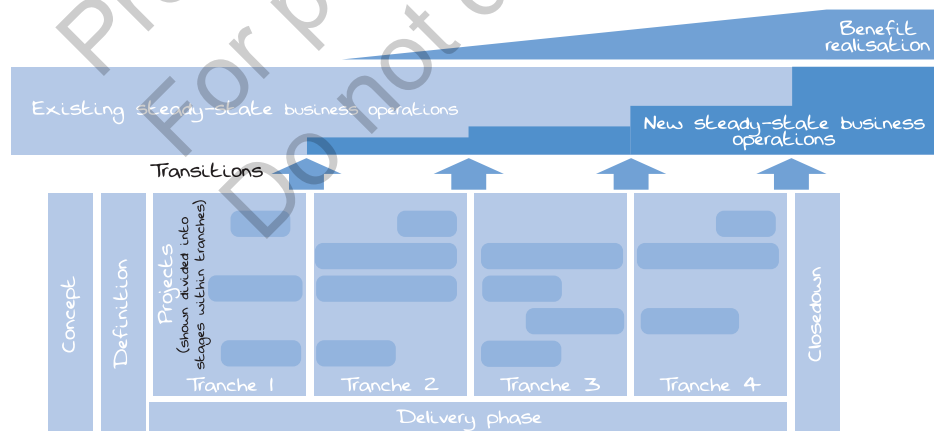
Benefit realisation

Existing steady-state business operations

New steady-state business operations

Transitions

Concept

Definition

Projects
(shown divided into stages within tranches)

Tranche 1

Tranche 2

Tranche 3

Tranche 4

Closedown

Delivery phase